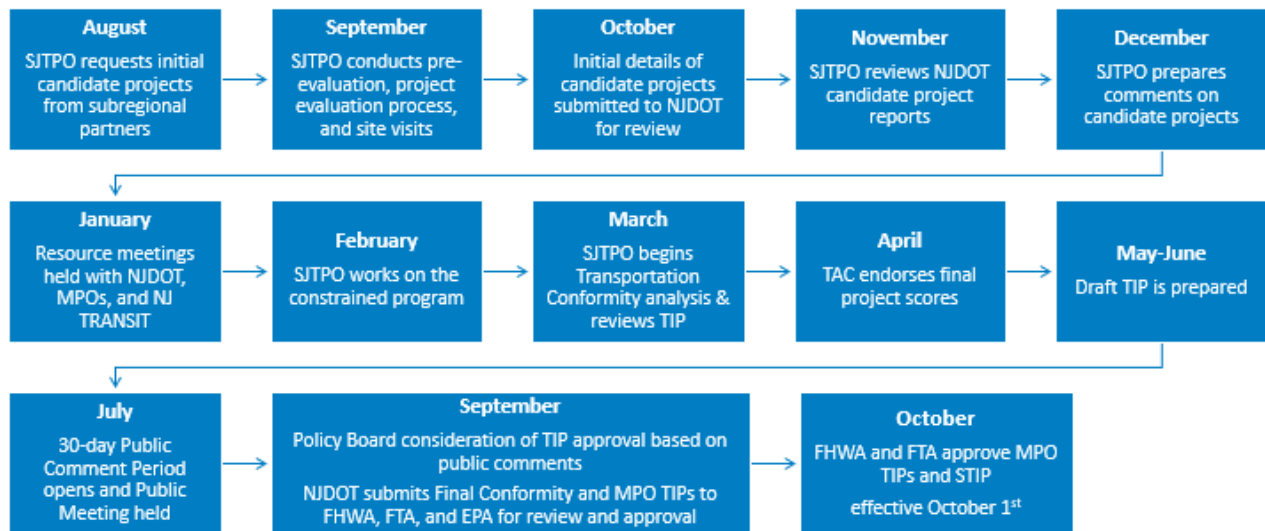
August
SJTPO requests initial candidate projects from subregional partners

September
SJTPO conducts pre-evaluation, project evaluation process, and site visits

October
Initial details of candidate projects submitted to NJDOT for review

November
SJTPO reviews NJDOT candidate project reports

December
SJTPO prepares comments on candidate projects

January
Resource meetings held with NJDOT, MPOs, and NJ TRANSIT

February
SJTPO works on the constrained program

March
SJTPO begins Transportation Conformity analysis & reviews TIP

April
TAC endorses final project scores

May-June
Draft TIP is prepared

July
30-day Public Comment Period opens and Public Meeting held

September
Policy Board consideration of TIP approval based on public comments

NJDOT submits Final Conformity and MPO TIPs to FHWA, FTA, and EPA for review and approval

October
FHWA and FTA approve MPO TIPs and STIP

effective October 1$^{st}$